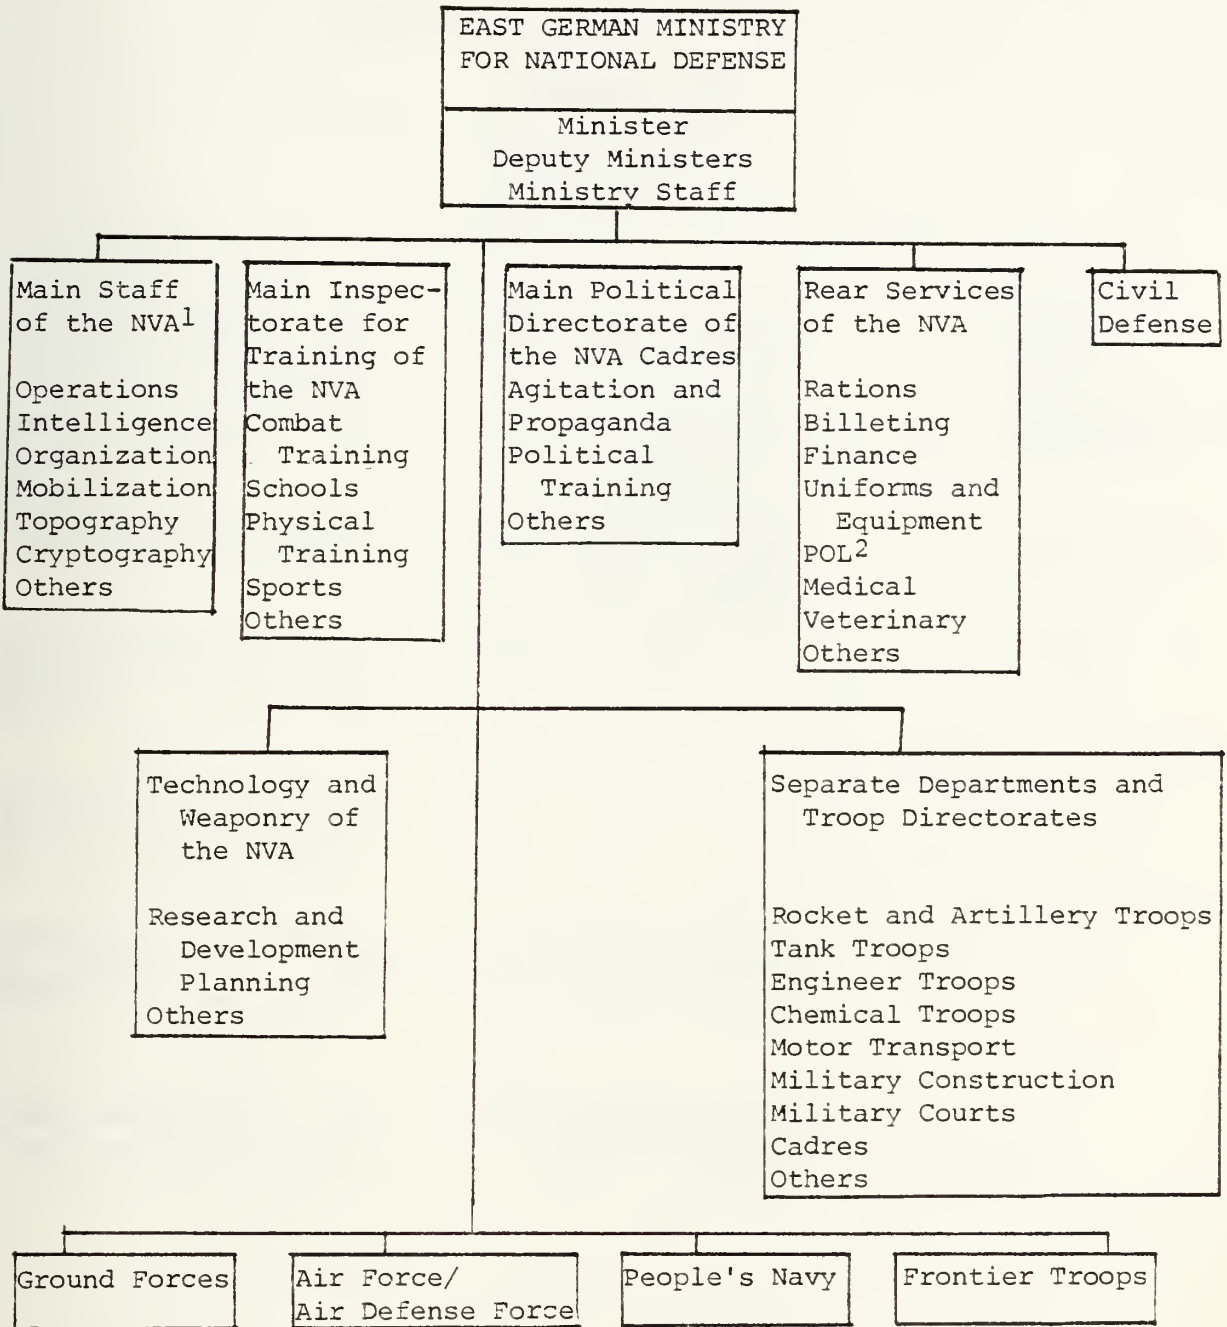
EAST GERMAN MINISTRY FOR NATIONAL DEFENSE

Minister
Deputy Ministers
Ministry Staff

Main Staff of the NVA$^1$

Operations
Intelligence
Organization
Mobilization
Topography
Cryptography
Others

Main Inspectorate for Training of the NVA
Combat Training
Schools
Physical Training
Sports
Others

Main Political Directorate of the NVA Cadres
Agitation and Propaganda
Political Training
Others

Rear Services of the NVA

Rations
Billeting
Finance
Uniforms and Equipment
POL$^2$
Medical
Veterinary
Others

Civil Defense

Technology and Weaponry of the NVA

Research and Development Planning
Others

Separate Departments and Troop Directorates

Rocket and Artillery Troops
Tank Troops
Engineer Troops
Chemical Troops
Motor Transport
Military Construction
Military Courts
Cadres
Others

Ground Forces

Air Force/
Air Defense Force

People's Navy

Frontier Troops